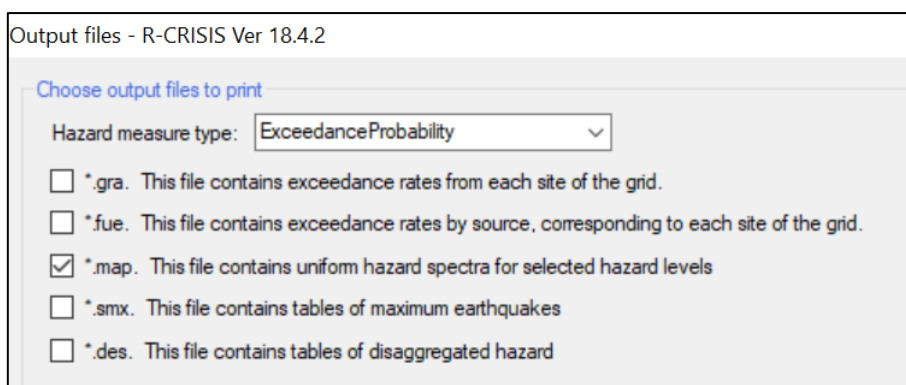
Output files - R-CRISIS Ver 18.4.2

Choose output files to print

Hazard measure type: ExceedanceProbability

*.gra. This file contains exceedance rates from each site of the grid.

*.fue. This file contains exceedance rates by source, corresponding to each site of the grid.

*.map. This file contains uniform hazard spectra for selected hazard levels

*.smx. This file contains tables of maximum earthquakes

*.des. This file contains tables of disaggregated hazard